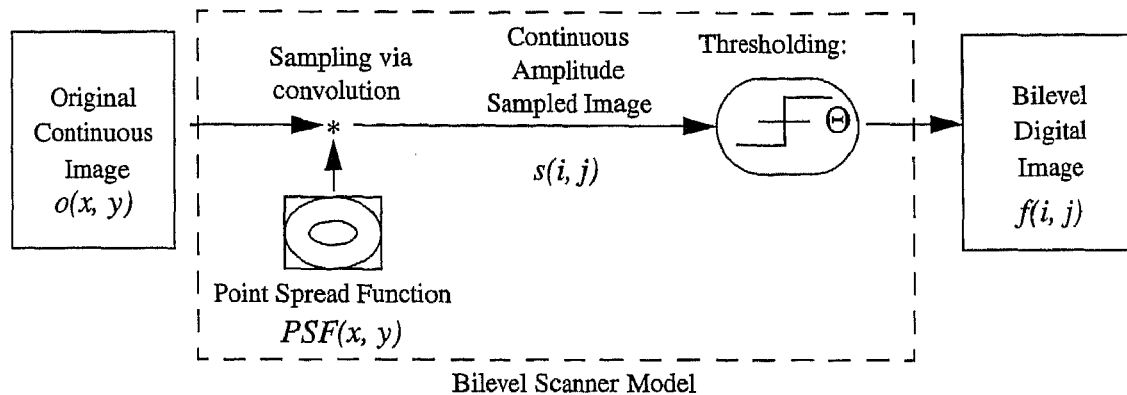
Original Continuous Image
$o(x, y)$

Sampling via convolution

*

Point Spread Function
$PSF(x, y)$

Continuous Amplitude Sampled Image

$s(i, j)$

Thresholding:

$\Theta$

Bilevel Digital Image
$f(i, j)$

Bilevel Scanner Model